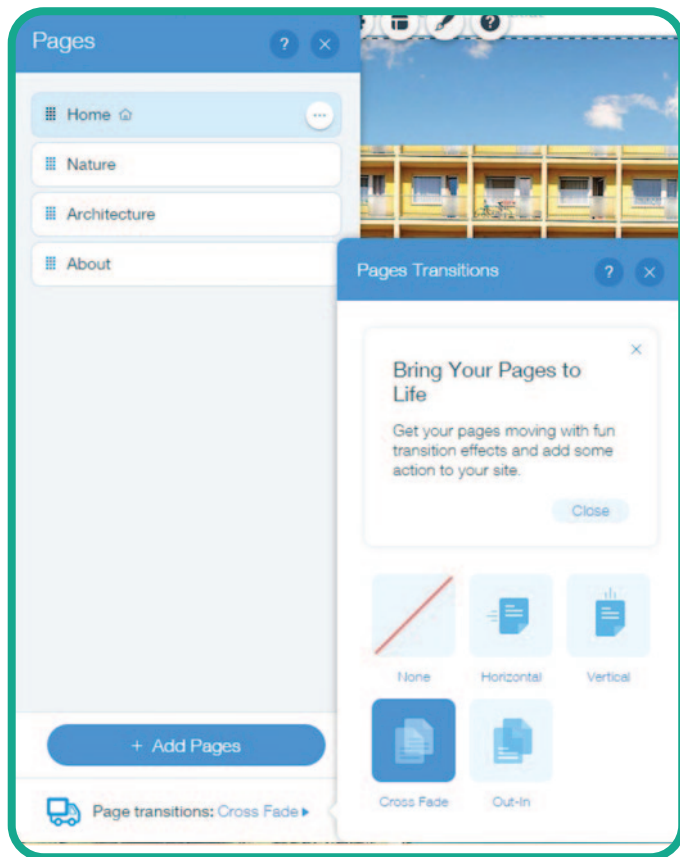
Pages

Home

Nature

Architecture

About

+ Add Pages

Page transitions: Cross Fade ▸

Pages Transitions

Bring Your Pages to Life

Get your pages moving with fun transition effects and add some action to your site.

Close

None

Horizontal

Vertical

Cross Fade

Out-In